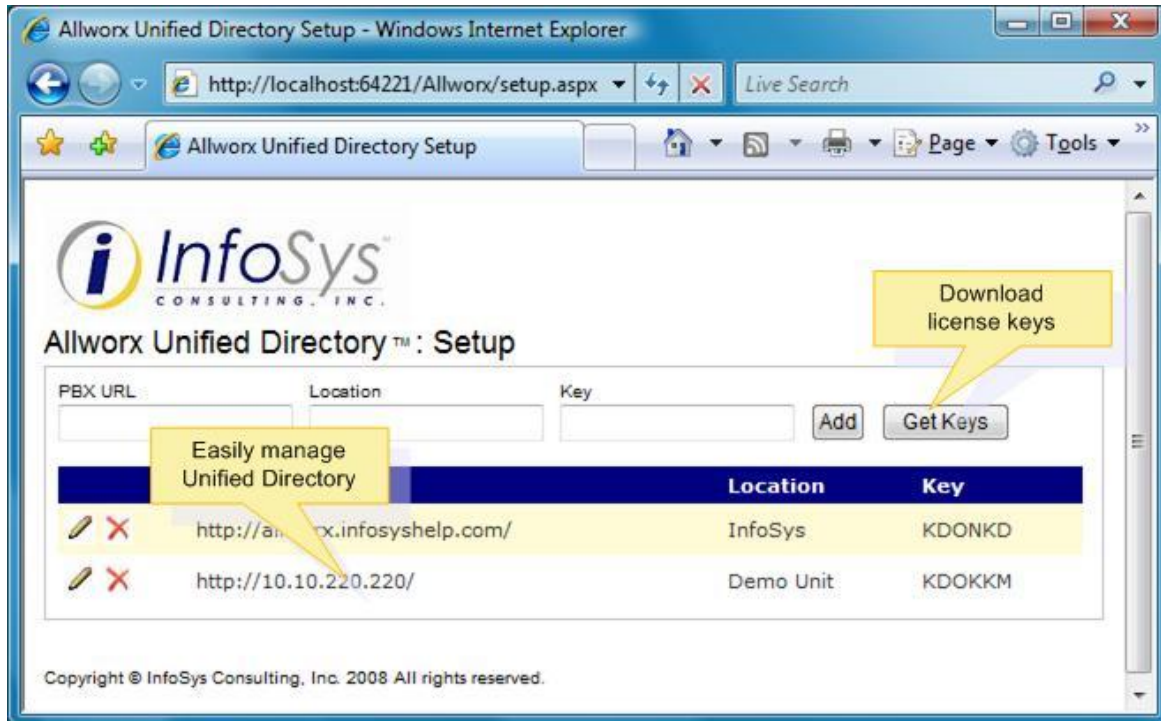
Allworx Unified Directory Setup - Windows Internet Explorer

http://localhost:64221/Allworx/setup.aspx

Live Search

Allworx Unified Directory Setup

Page ▾ Tools ▾

InfoSys
CONSULTING, INC.

Download license keys

Allworx Unified Directory™: Setup

PBX URL

Location

Key

Add

Get Keys

Easily manage Unified Directory

| | | Location | Key |
|---|---|---|---|
| | http://al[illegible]x.infosyshelp.com/ | InfoSys | KDONKD |
| | http://10.10.220.220/ | Demo Unit | KDOKKM |

Copyright © InfoSys Consulting, Inc. 2008 All rights reserved.